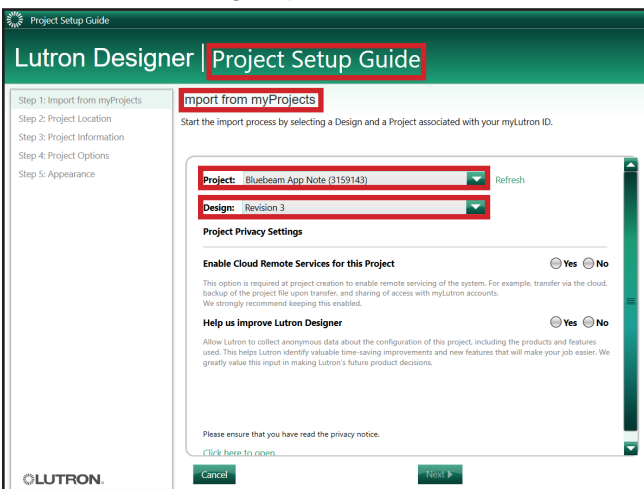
Project Setup Guide

Lutron Designer | Project Setup Guide

Step 1: Import from myProjects
Step 2: Project Location
Step 3: Project Information
Step 4: Project Options
Step 5: Appearance

mport from myProjects

Start the import process by selecting a Design and a Project associated with your myLutron ID.

Project: Bluebeam App Note (3159143) Refresh

Design: Revision 3

Project Privacy Settings

Enable Cloud Remote Services for this Project Yes No

This option is required at project creation to enable remote servicing of the system. For example, transfer via the cloud, backup of the project file upon transfer, and sharing of access with myLutron accounts. We strongly recommend keeping this enabled.

Help us improve Lutron Designer Yes No

Allow Lutron to collect anonymous data about the configuration of this project, including the products and features used. This helps Lutron identify valuable time-saving improvements and new features that will make your job easier. We greatly value this input in making Lutron's future product decisions.

Please ensure that you have read the privacy notice.

Click here to open

LUTRON

Cancel

Next